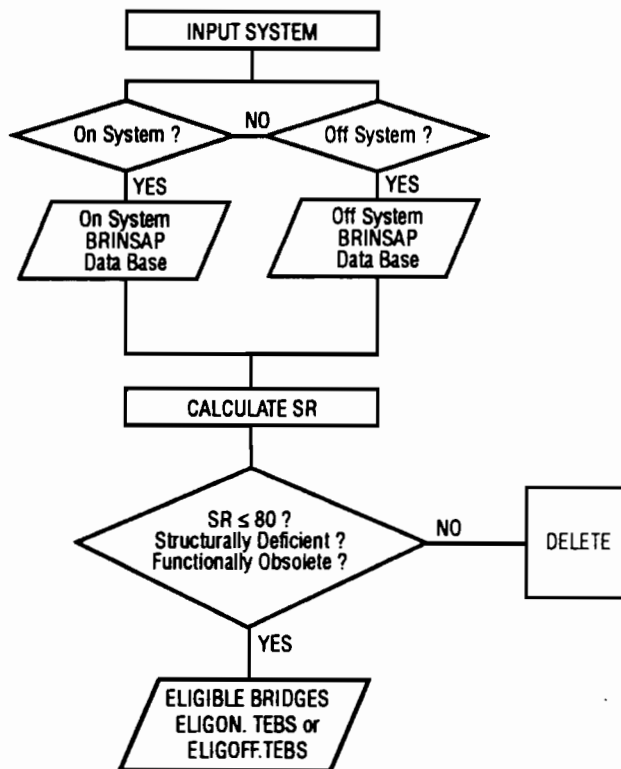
INPUT SYSTEM

On System ?

NO

Off System ?

YES

YES

On System BRINSAP Data Base

Off System BRINSAP Data Base

CALCULATE SR

SR $\leq$ 80 ?
Structurally Deficient ?
Functionally Obsolete ?

NO

DELETE

YES

ELIGIBLE BRIDGES
ELIGON. TEBS or
ELIGOFF.TEBS